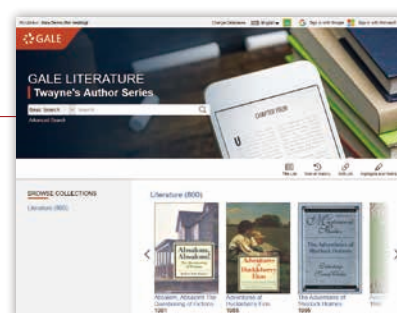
GALE

GALE LITERATURE
Twayne's Author Series

Basic Search
Advanced Search

Change Databases English Sign in with Google Sign in with Microsoft

CHAPTER FOUR

Title List
Search History
Get Link
Highlights and Notes

BROWSE COLLECTIONS
Literature (800)

Literature (800)

Absalom, Absalom! The Questioning of Fictions
1991

Adventures of Huckleberry Finn
1988

The Adventures of Sherlock Holmes
1999

Absalom, Absalom!

Adventures of Huckleberry Finn

The Adventures of Sherlock Holmes